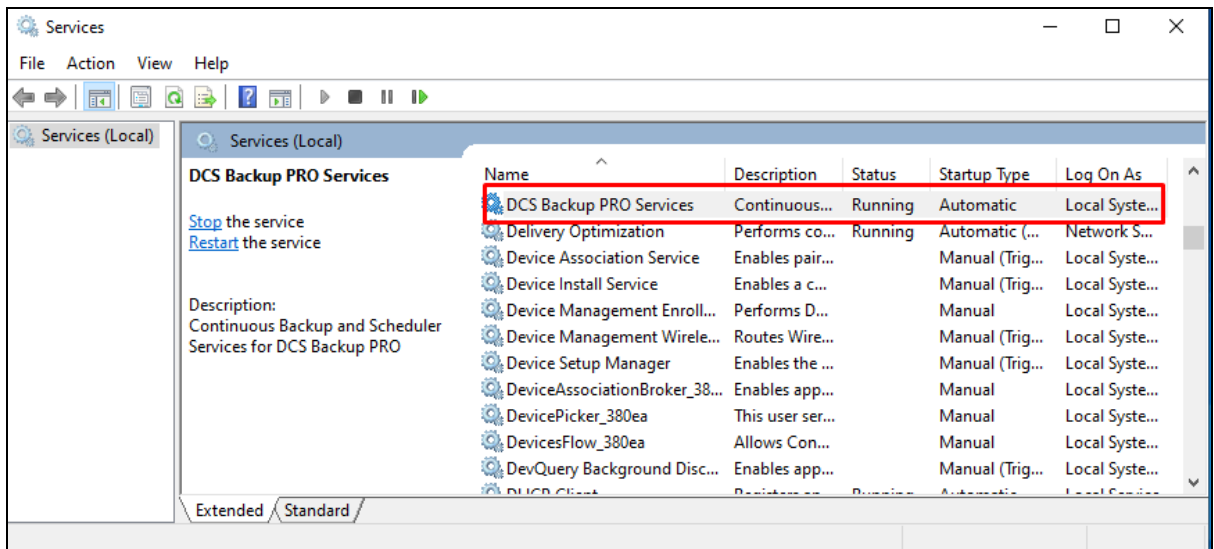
Services

File Action View Help

Services (Local)

Services (Local)

DCS Backup PRO Services

Stop the service
Restart the service

Description:
Continuous Backup and Scheduler Services for DCS Backup PRO

| Name | Description | Status | Startup Type | Log On As |
|---|---|---|---|---|
| DCS Backup PRO Services | Continuous... | Running | Automatic | Local Syste... |
| Delivery Optimization | Performs co... | Running | Automatic (... | Network S... |
| Device Association Service | Enables pair... | | Manual (Trig... | Local Syste... |
| Device Install Service | Enables a c... | | Manual (Trig... | Local Syste... |
| Device Management Enroll... | Performs D... | | Manual | Local Syste... |
| Device Management Wirele... | Routes Wire... | | Manual (Trig... | Local Syste... |
| Device Setup Manager | Enables the ... | | Manual (Trig... | Local Syste... |
| DeviceAssociationBroker_38... | Enables app... | | Manual | Local Syste... |
| DevicePicker_380ea | This user ser... | | Manual | Local Syste... |
| DevicesFlow_380ea | Allows Con... | | Manual | Local Syste... |
| DevQuery Background Disc... | Enables app... | | Manual (Trig... | Local Syste... |
| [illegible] | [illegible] | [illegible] | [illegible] | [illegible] |

Extended Standard